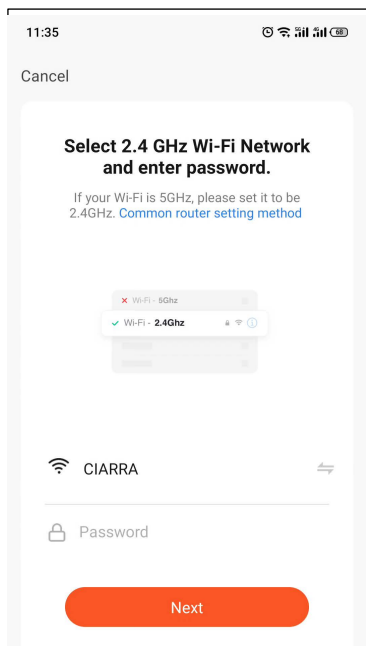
11:35

68

Cancel

Select 2.4 GHz Wi-Fi Network and enter password.

If your Wi-Fi is 5GHz, please set it to be 2.4GHz. Common router setting method

Wi-Fi - 5Ghz

Wi-Fi - 2.4Ghz

CIARRA

Password

Next